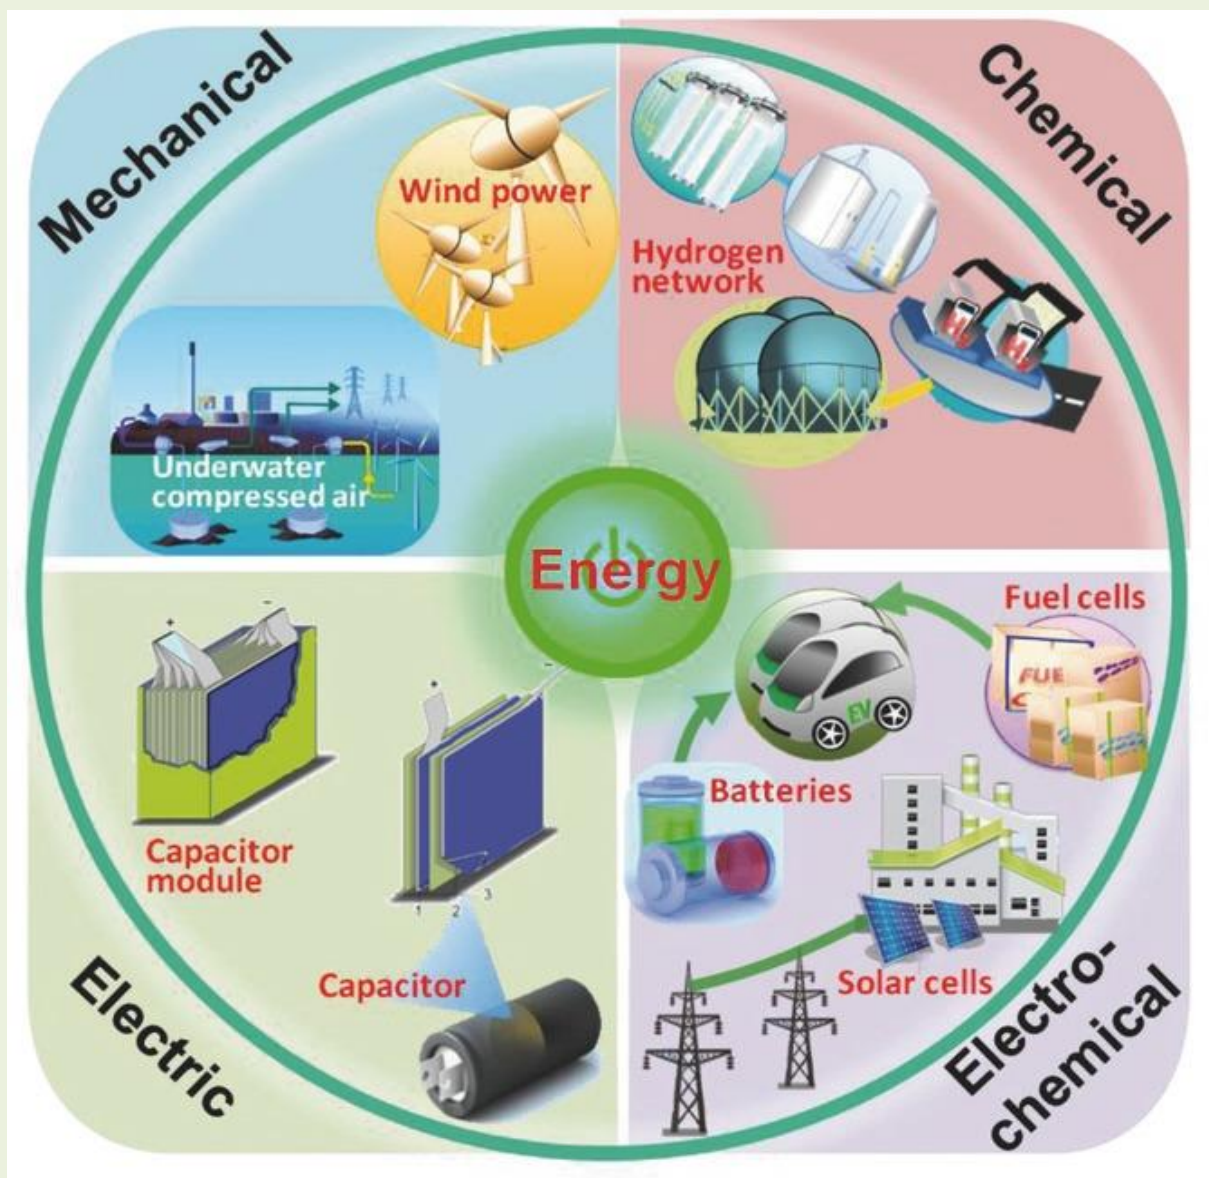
Mechanical

Wind power

Underwater compressed air

Chemical

Hydrogen network

H₂

H₂

Energy

Fuel cells

FUE

EV

Batteries

Solar cells

Electrochemical

+

-

Capacitor module

+

-

1 2 3

Capacitor

Electric